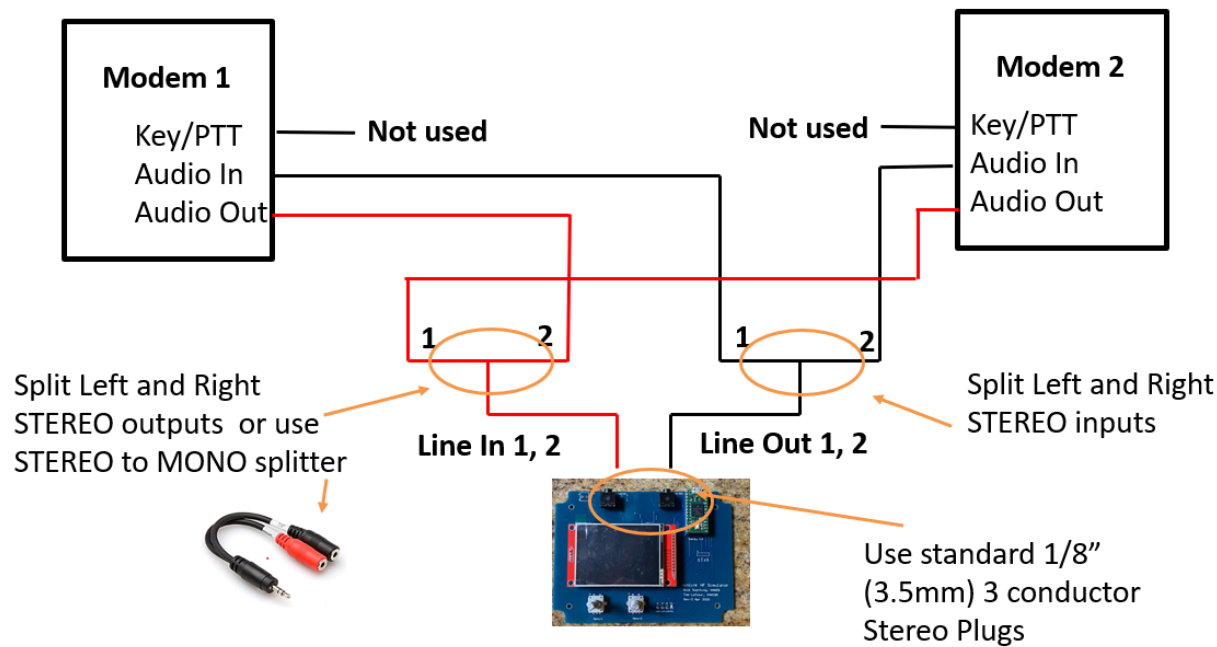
Modem 1
Key/PTT
Audio In
Audio Out

Not used

Modem 2
Key/PTT
Audio In
Audio Out

Not used

1 2

1 2

Split Left and Right STEREO outputs or use STEREO to MONO splitter

Line In 1, 2

Line Out 1, 2

Split Left and Right STEREO inputs

Use standard 1/8" (3.5mm) 3 conductor Stereo Plugs